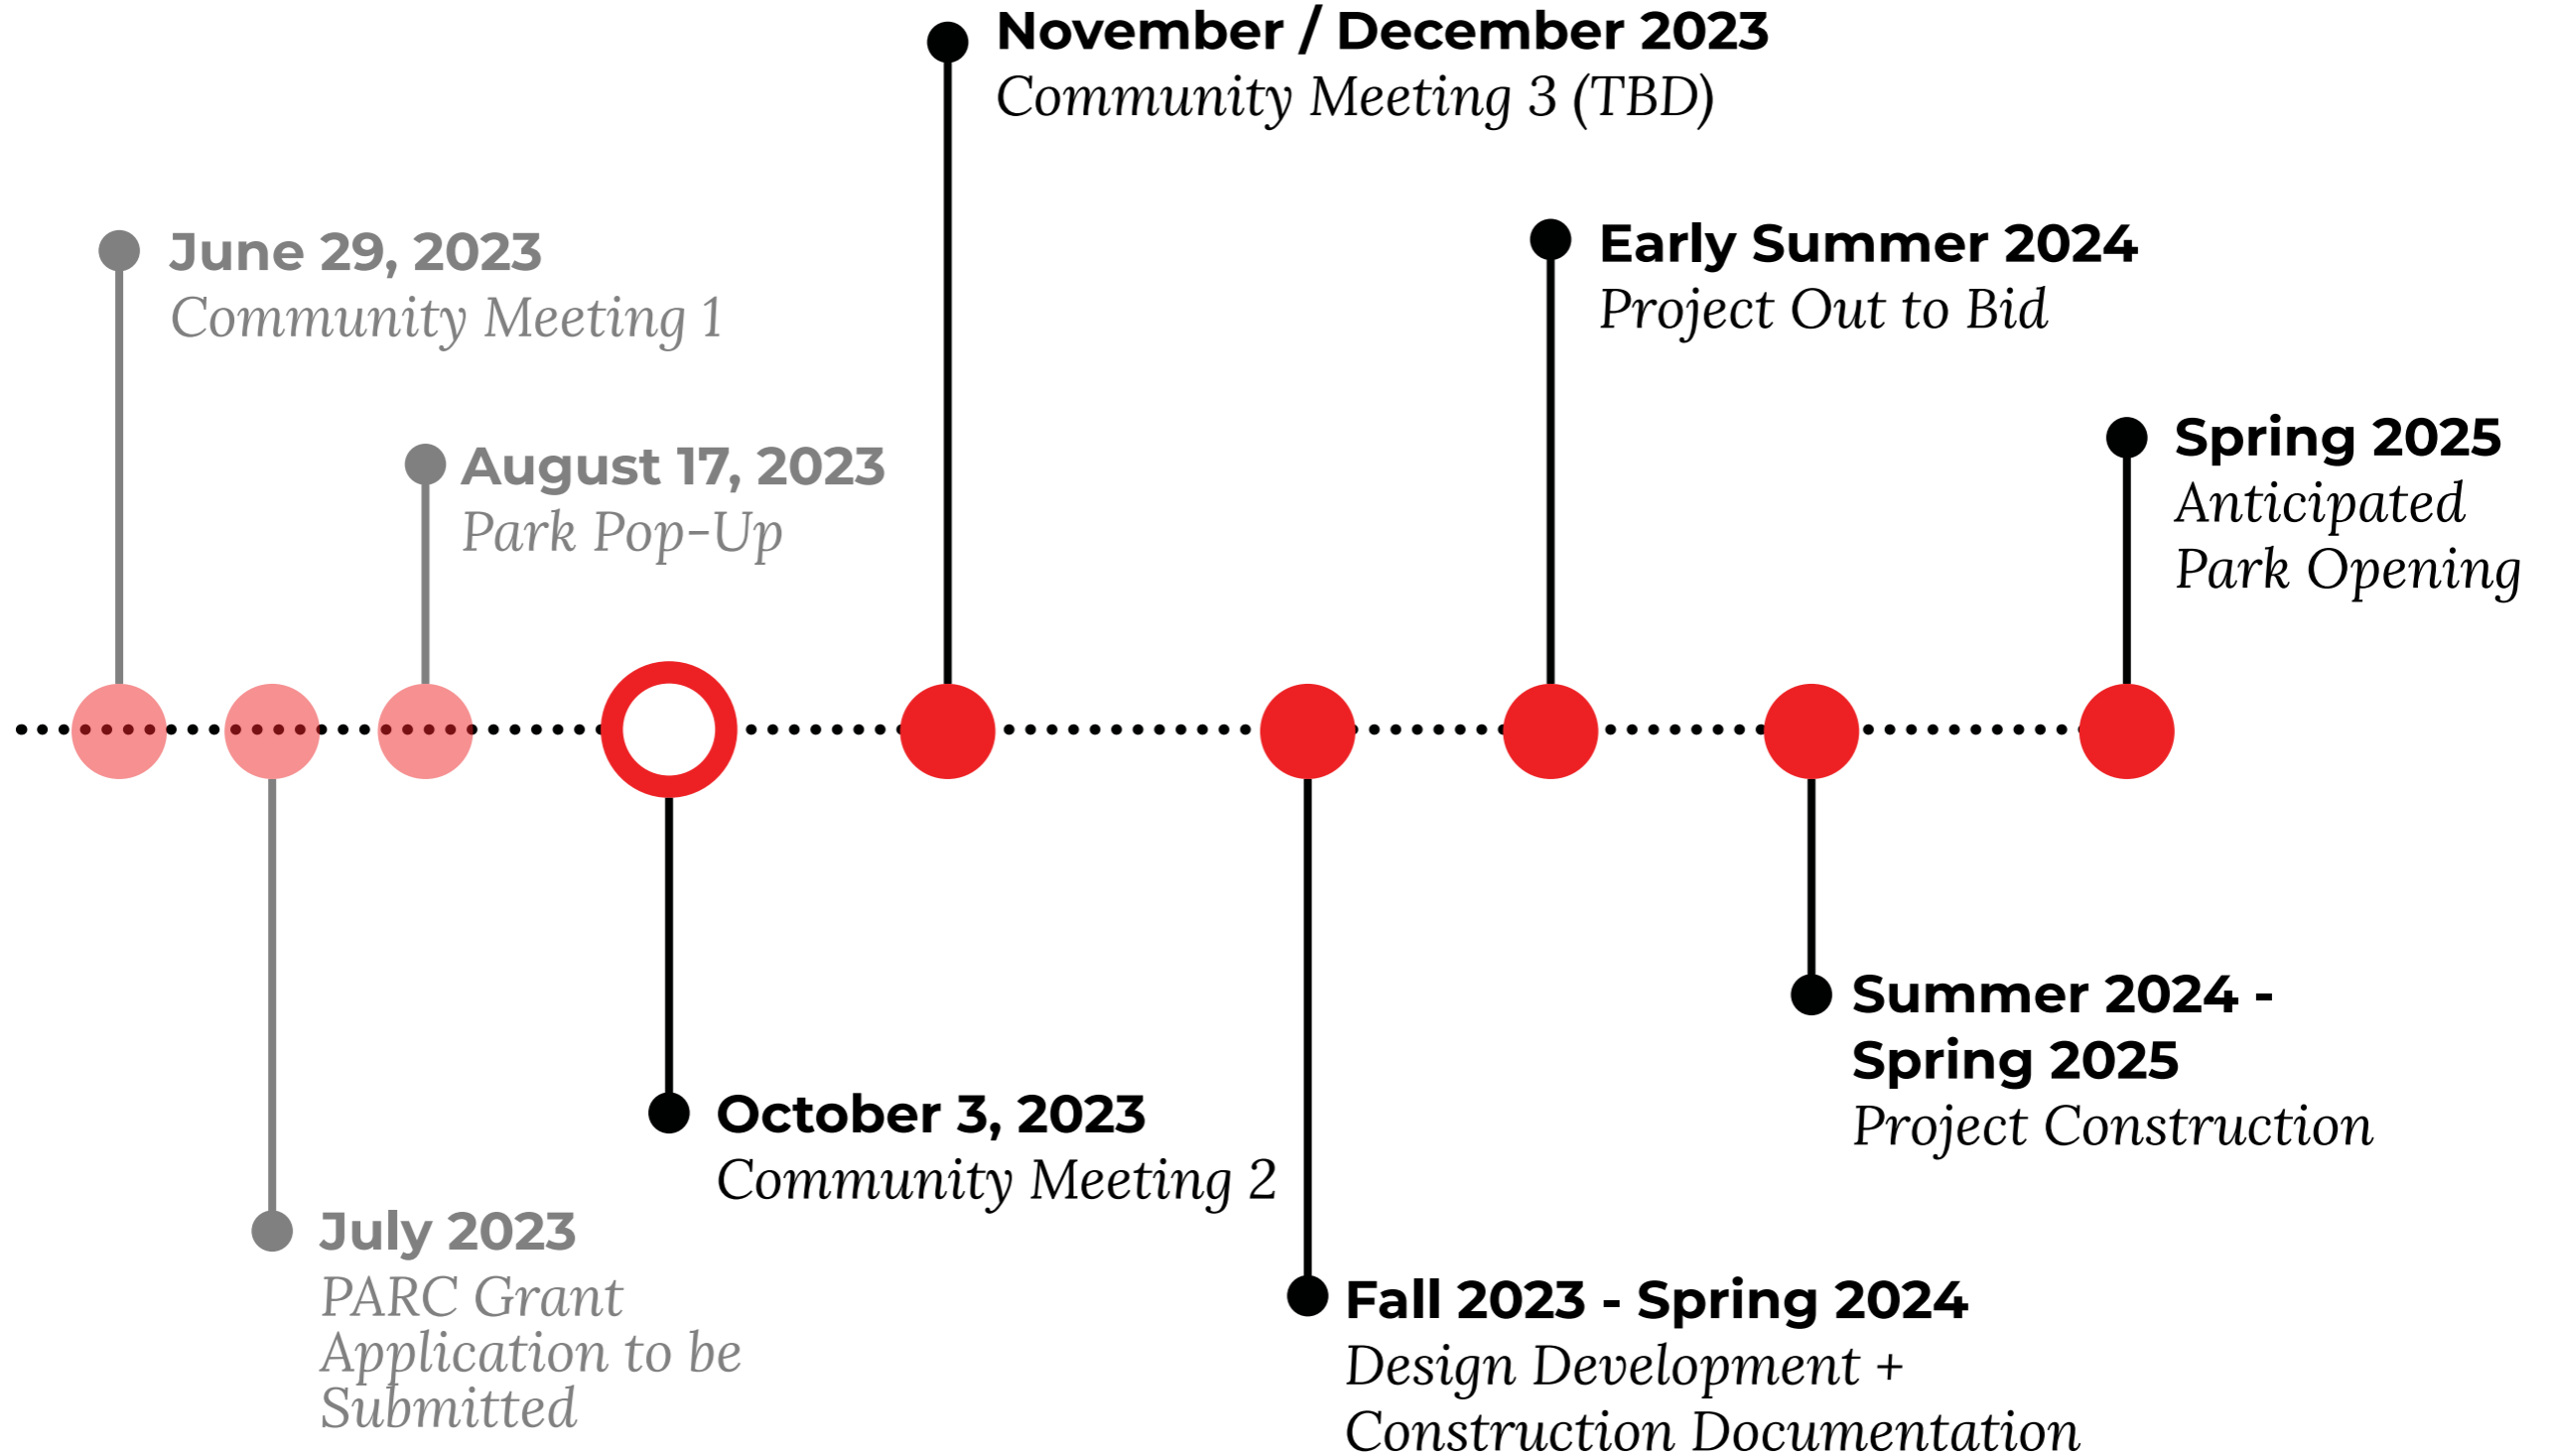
June 29, 2023
Community Meeting 1

July 2023
PARC Grant Application to be Submitted

August 17, 2023
Park Pop-Up

October 3, 2023
Community Meeting 2

November / December 2023
Community Meeting 3 (TBD)

Fall 2023 - Spring 2024
Design Development + Construction Documentation

Early Summer 2024
Project Out to Bid

Summer 2024 - Spring 2025
Project Construction

Spring 2025
Anticipated Park Opening